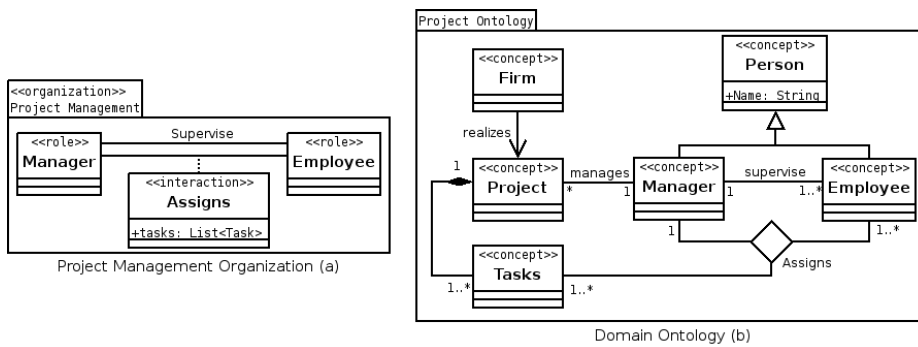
<<organization>>
Project Management

<<role>>
Manager

Supervise

<<role>>
Employee

<<interaction>>
Assigns

+tasks: List<Task>

Project Management Organization (a)

Project Ontology

<<concept>>
Firm

realizes

<<concept>>
Person

+Name: String

1

<<concept>>
Project

*

manages

1

<<concept>>
Manager

1

supervise

1..*

<<concept>>
Employee

1

1..*

<<concept>>
Tasks

Assigns

1..*

1..*

Domain Ontology (b)